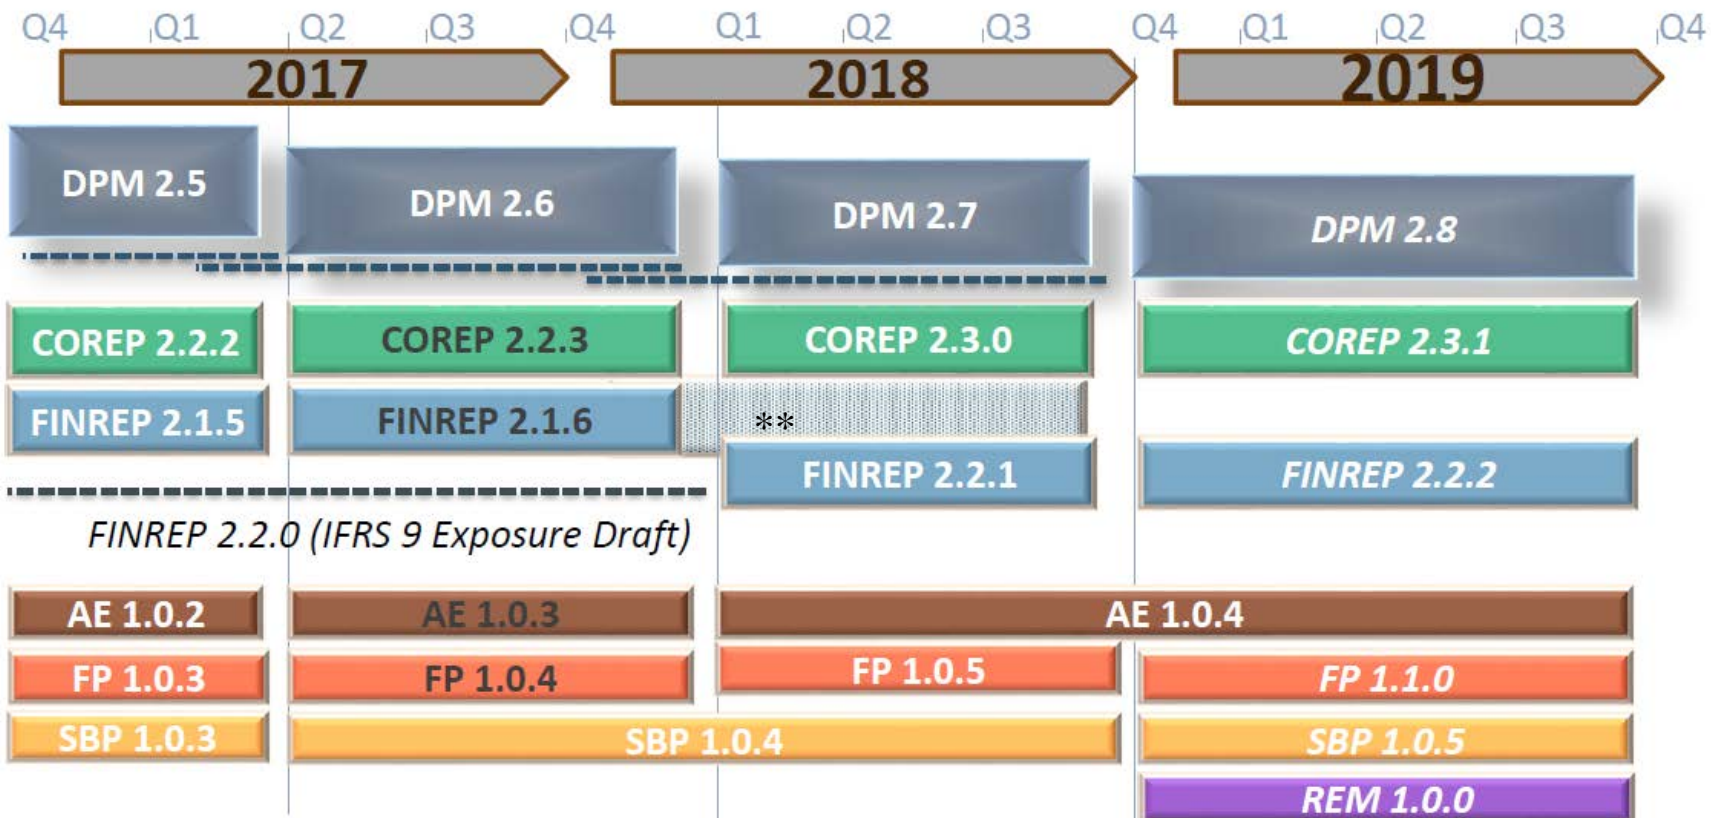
Q4 Q1 Q2 Q3 Q4 Q1 Q2 Q3 Q4 Q1 Q2 Q3 Q4

2017

2018

2019

DPM 2.5

DPM 2.6

DPM 2.7

DPM 2.8

COREP 2.2.2

COREP 2.2.3

COREP 2.3.0

COREP 2.3.1

FINREP 2.1.5

FINREP 2.1.6

**

FINREP 2.2.1

FINREP 2.2.2

FINREP 2.2.0 (IFRS 9 Exposure Draft)

AE 1.0.2

AE 1.0.3

AE 1.0.4

FP 1.0.3

FP 1.0.4

FP 1.0.5

FP 1.1.0

SBP 1.0.3

SBP 1.0.4

SBP 1.0.5

REM 1.0.0